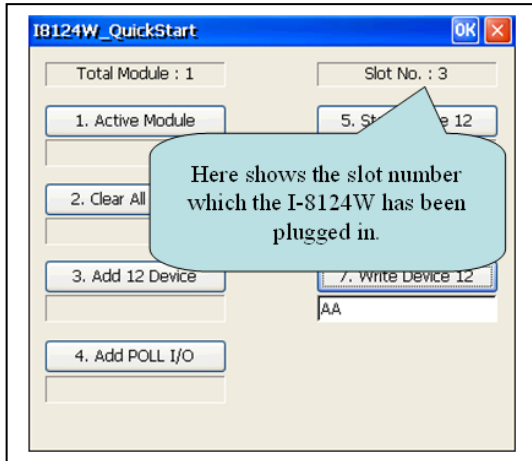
I8124W_QuickStart

OK

Total Module : 1

Slot No. : 3

1. Active Module

5. St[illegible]e 12

2. Clear All

Here shows the slot number which the I-8124W has been plugged in.

3. Add 12 Device

7. Write Device 12

AA

4. Add POLL I/O